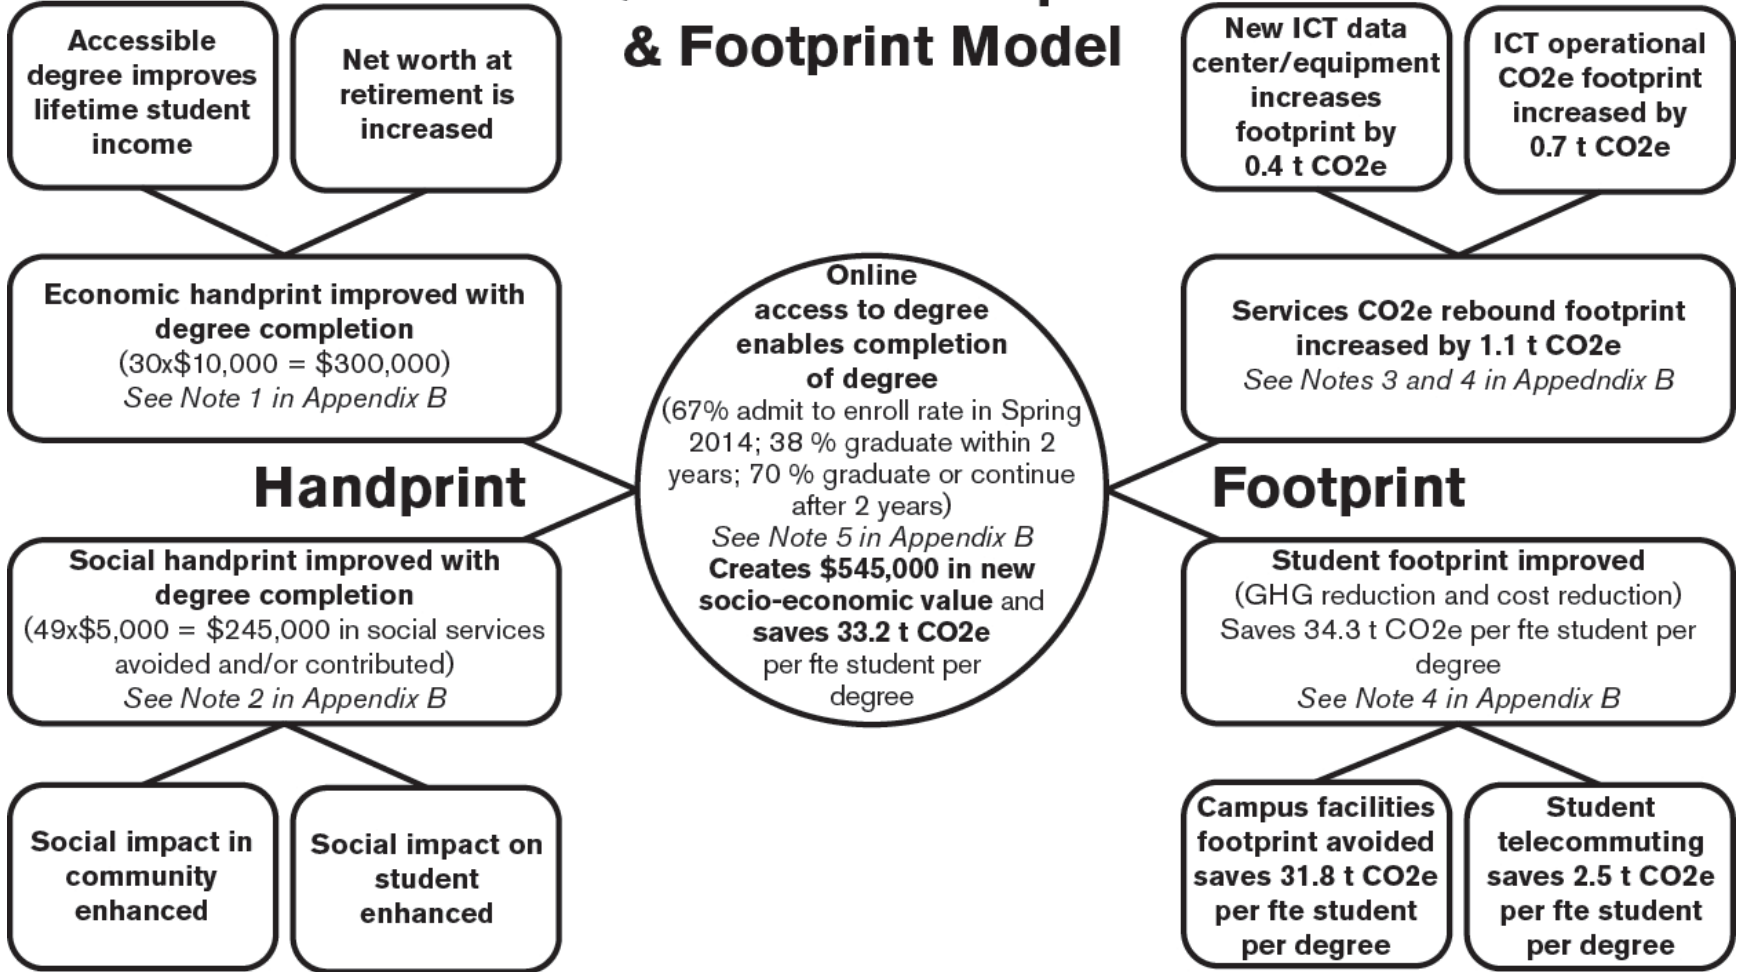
Accessible degree improves lifetime student income

Net worth at retirement is increased

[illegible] & Footprint Model

New ICT data center/equipment increases footprint by 0.4 t CO2e

ICT operational CO2e footprint increased by 0.7 t CO2e

Economic handprint improved with degree completion
(30x$10,000 = $300,000)
See Note 1 in Appendix B

Online access to degree enables completion of degree
(67% admit to enroll rate in Spring 2014; 38 % graduate within 2 years; 70 % graduate or continue after 2 years)
See Note 5 in Appendix B
Creates $545,000 in new socio-economic value and saves 33.2 t CO2e per fte student per degree

Services CO2e rebound footprint increased by 1.1 t CO2e
See Notes 3 and 4 in Appedndix B

Handprint

Footprint

Social handprint improved with degree completion
(49x$5,000 = $245,000 in social services avoided and/or contributed)
See Note 2 in Appendix B

Student footprint improved
(GHG reduction and cost reduction)
Saves 34.3 t CO2e per fte student per degree
See Note 4 in Appendix B

Social impact in community enhanced

Social impact on student enhanced

Campus facilities footprint avoided saves 31.8 t CO2e per fte student per degree

Student telecommuting saves 2.5 t CO2e per fte student per degree